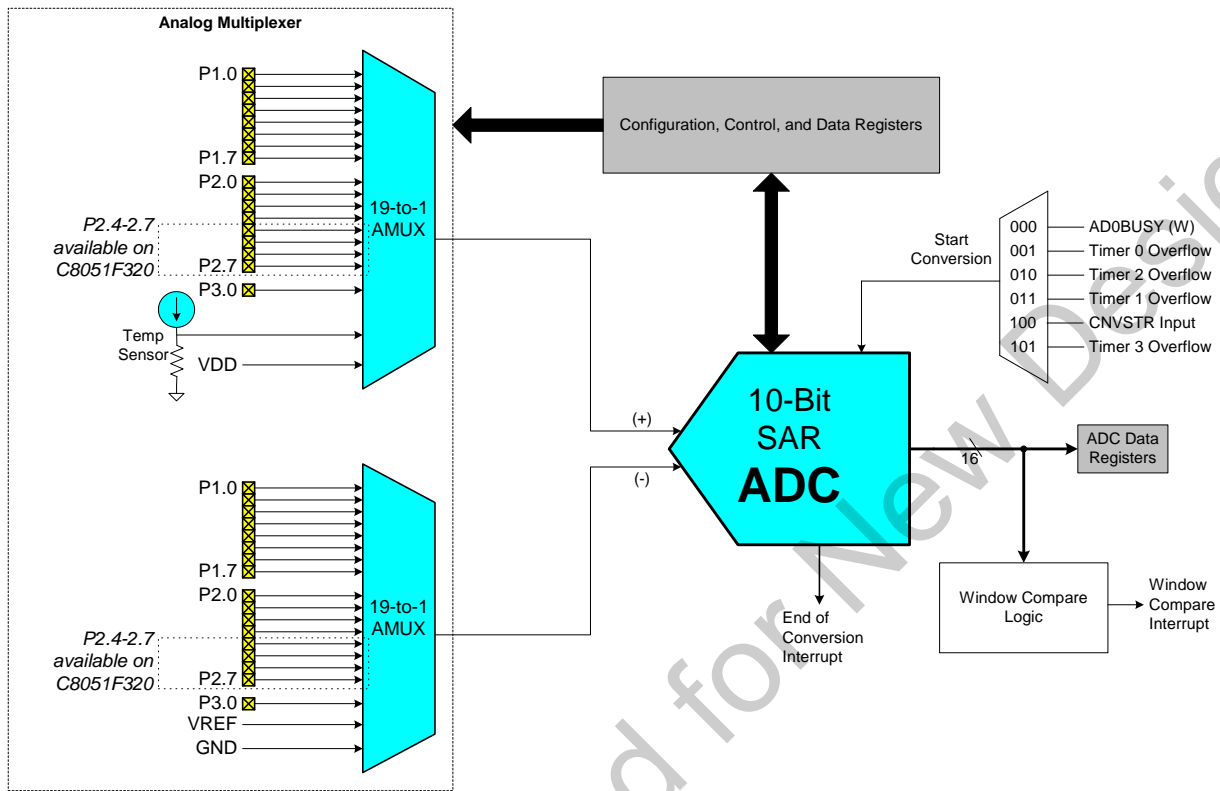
Analog Multiplexer

P1.0
P1.7
P2.0
P2.4-2.7 available on C8051F320
P2.7
P3.0
Temp Sensor
VDD
19-to-1 AMUX

P1.0
P1.7
P2.0
P2.4-2.7 available on C8051F320
P2.7
P3.0
VREF
GND
19-to-1 AMUX

Configuration, Control, and Data Registers

Start Conversion
000 AD0BUSY (W)
001 Timer 0 Overflow
010 Timer 2 Overflow
011 Timer 1 Overflow
100 CNVSTR Input
101 Timer 3 Overflow

(+)
(-)
10-Bit SAR ADC
16
ADC Data Registers

End of Conversion Interrupt

Window Compare Logic
Window Compare Interrupt

Not Recommended for New Designs